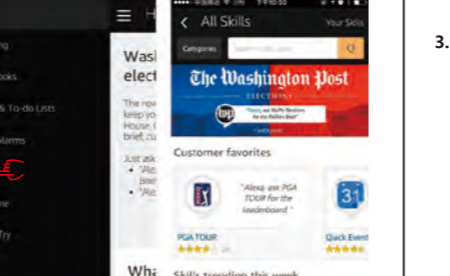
ng

ooks

& To-do Lists

larms

ne

Try

☰ H

Wasl
elect

The new
keep yo
House, c
brief, cl

Just ask
• "Ale
Brie
• "Ale

Wha

‹ All Skills

Your Skills

Categories

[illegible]

The Washington Post

ELECTIONS

Customer favorites

"Alexa, ask PGA TOUR for the leaderboard."

PGA TOUR

★★★★

Quick Event

★★★★

Skills trending this week

3.